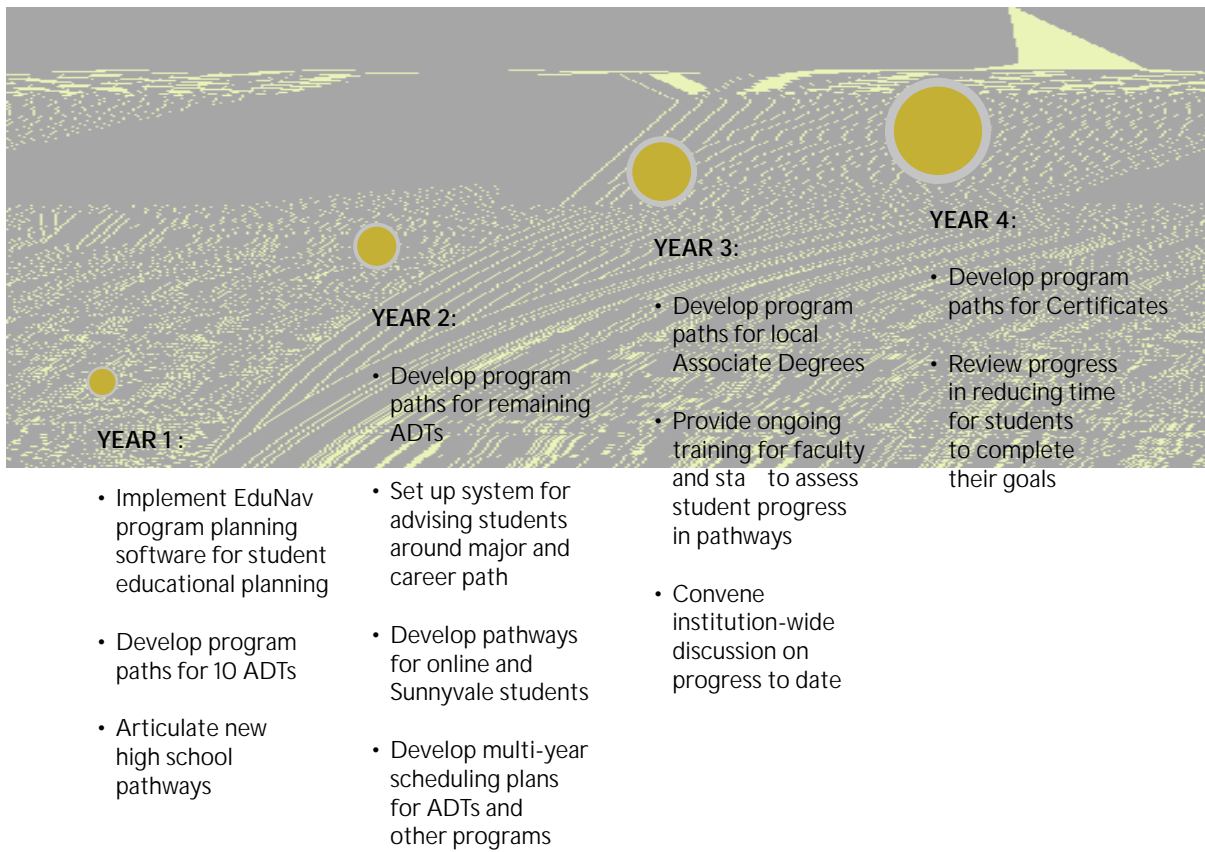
YEAR 1 :

- Implement EduNav program planning software for student educational planning
- Develop program paths for 10 ADTs
- Articulate new high school pathways

YEAR 2:

- Develop program paths for remaining ADTs
- Set up system for advising students around major and career path
- Develop pathways for online and Sunnyvale students
- Develop multi-year scheduling plans for ADTs and other programs

YEAR 3:

- Develop program paths for local Associate Degrees
- Provide ongoing training for faculty and sta to assess student progress in pathways
- Convene institution-wide discussion on progress to date

YEAR 4:

- Develop program paths for Certificates
- Review progress in reducing time for students to complete their goals